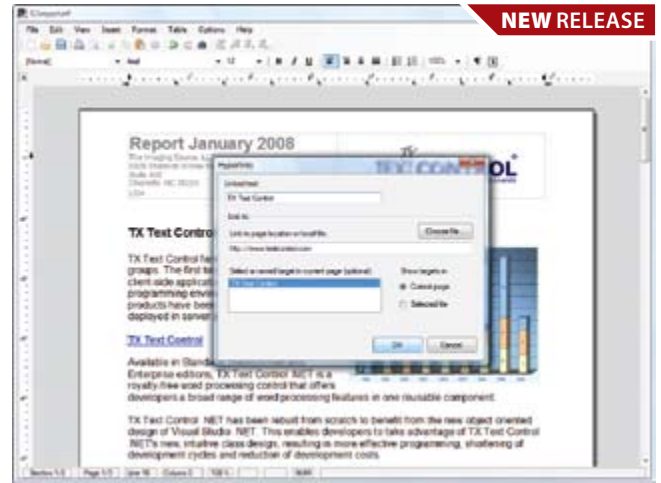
NEW RELEASE

File Edit View Insert Format Table Options Help

Report January 2008

TX TEXT CONTROL

Hyperlink

Linked text:
TX Text Control

Link to:
Link to page location or local file:
http://www.textcontrol.com
Choose file...

Select or create target in current page (optional):
TX Text Control

Show targets in:
Current page
Selected file

OK
Cancel

TX Text Control

TX Text Control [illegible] groups. The first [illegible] client side applic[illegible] programming envi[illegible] products have bee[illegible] deployed in server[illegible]

TX Text Control

Available in Standa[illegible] Enterprise editions, TX Text Control .NET is a royalty-free word processing control that offers developers a broad range of word processing features in one reusable component.

TX Text Control .NET has been rebuilt from scratch to benefit from the new object oriented design of Visual Studio .NET. This enables developers to take advantage of TX Text Control .NET's new, intuitive class design, resulting in more effective programming, shortening of development cycles and reduction of development costs.